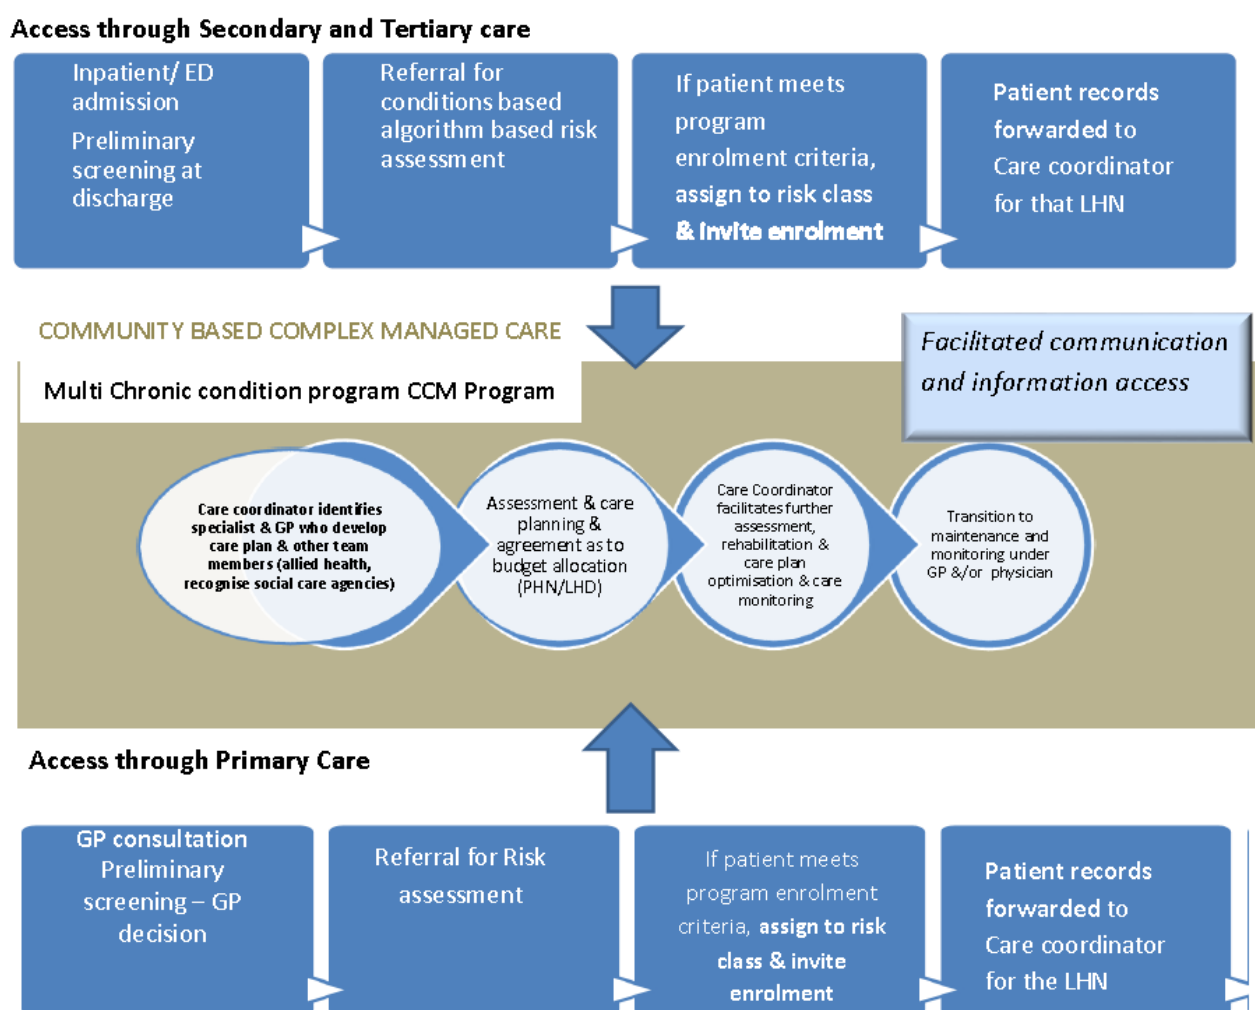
Access through Secondary and Tertiary care

Inpatient/ ED admission

Preliminary screening at discharge

Referral for conditions based algorithm based risk assessment

If patient meets program enrolment criteria, assign to risk class & invite enrolment

Patient records forwarded to Care coordinator for that LHN

COMMUNITY BASED COMPLEX MANAGED CARE

Facilitated communication and information access

Multi Chronic condition program CCM Program

Care coordinator identifies specialist & GP who develop care plan & other team members (allied health, recognise social care agencies)

Assessment & care planning & agreement as to budget allocation (PHN/LHD)

Care Coordinator facilitates further assessment, rehabilitation & care plan optimisation & care monitoring

Transition to maintenance and monitoring under GP &/or physician

Access through Primary Care

GP consultation Preliminary screening – GP decision

Referral for Risk assessment

If patient meets program enrolment criteria, assign to risk class & invite enrolment

Patient records forwarded to Care coordinator for the LHN